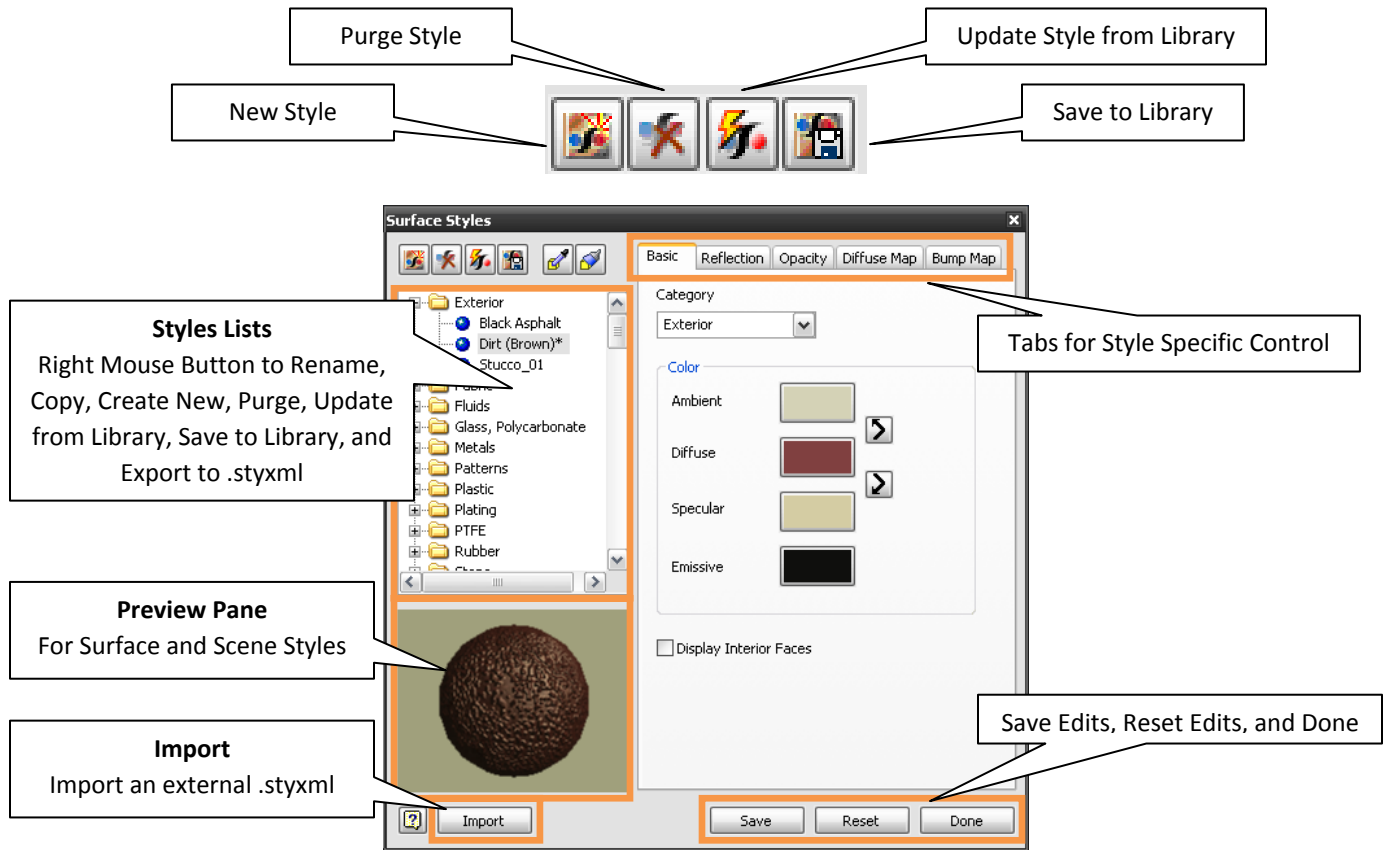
Purge Style

Update Style from Library

New Style

Save to Library

Surface Styles

Basic | Reflection | Opacity | Diffuse Map | Bump Map

Exterior
Black Asphalt
Dirt (Brown)*
Stucco_01
Fluids
Glass, Polycarbonate
Metals
Patterns
Plastic
Plating
PTFE
Rubber

**Styles Lists**
Right Mouse Button to Rename, Copy, Create New, Purge, Update from Library, Save to Library, and Export to .styxml

Category
Exterior

Tabs for Style Specific Control

Color
Ambient
Diffuse
Specular
Emissive

**Preview Pane**
For Surface and Scene Styles

Display Interior Faces

**Import**
Import an external .styxml

Save Edits, Reset Edits, and Done

Import

Save | Reset | Done